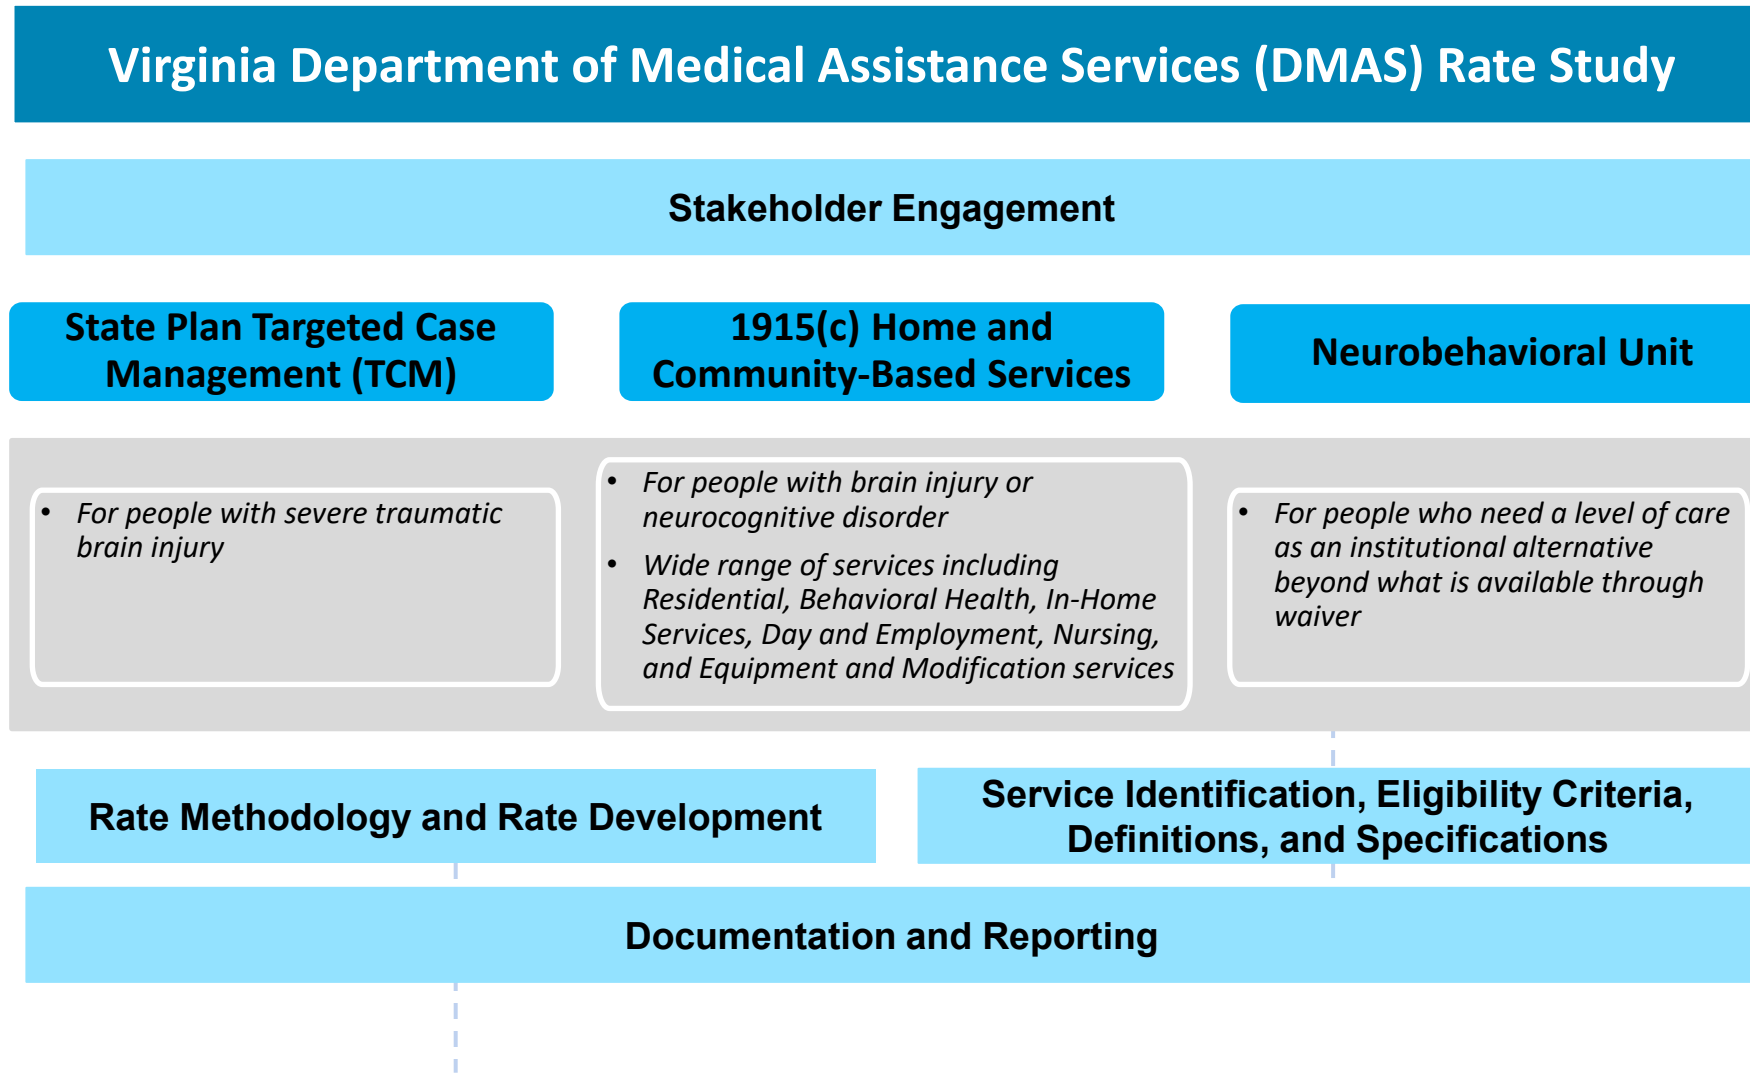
Virginia Department of Medical Assistance Services (DMAS) Rate Study

Stakeholder Engagement

State Plan Targeted Case Management (TCM)

1915(c) Home and Community-Based Services

Neurobehavioral Unit

• For people with severe traumatic brain injury

• For people with brain injury or neurocognitive disorder

• Wide range of services including Residential, Behavioral Health, In-Home Services, Day and Employment, Nursing, and Equipment and Modification services

• For people who need a level of care as an institutional alternative beyond what is available through waiver

Rate Methodology and Rate Development

Service Identification, Eligibility Criteria, Definitions, and Specifications

Documentation and Reporting